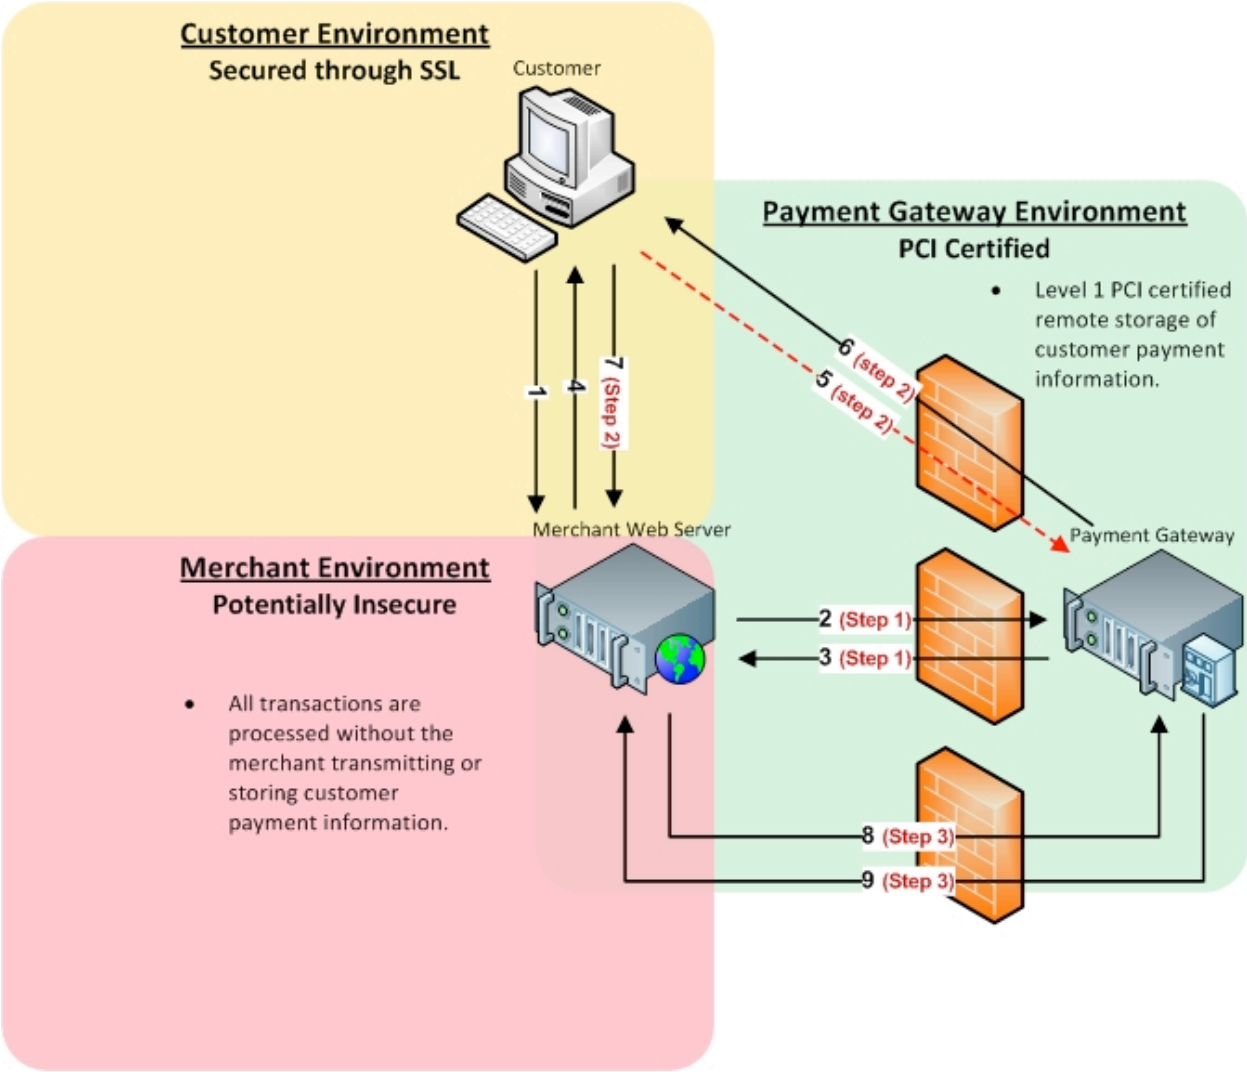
Customer Environment
Secured through SSL

Customer

Payment Gateway Environment
PCI Certified

• Level 1 PCI certified remote storage of customer payment information.

1

4

7 (Step 2)

6 (step 2)

5 (step 2)

Merchant Web Server

Payment Gateway

Merchant Environment
Potentially Insecure

2 (Step 1)

3 (Step 1)

• All transactions are processed without the merchant transmitting or storing customer payment information.

8 (Step 3)

9 (Step 3)